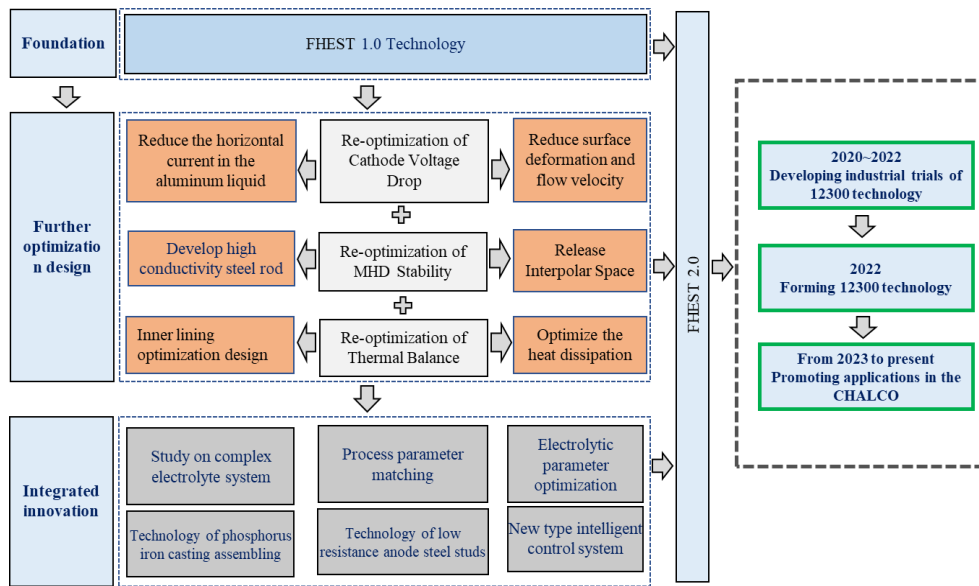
Foundation

FHEST 1.0 Technology

Further optimization design

Reduce the horizontal current in the aluminum liquid

Re-optimization of Cathode Voltage Drop

Reduce surface deformation and flow velocity

Develop high conductivity steel rod

Re-optimization of MHD Stability

Release Interpolar Space

Inner lining optimization design

Re-optimization of Thermal Balance

Optimize the heat dissipation

Integrated innovation

Study on complex electrolyte system

Process parameter matching

Electrolytic parameter optimization

Technology of phosphorus iron casting assembling

Technology of low resistance anode steel studs

New type intelligent control system

FHEST 2.0

2020~2022
Developing industrial trials of 12300 technology

2022
Forming 12300 technology

From 2023 to present
Promoting applications in the CHALCO